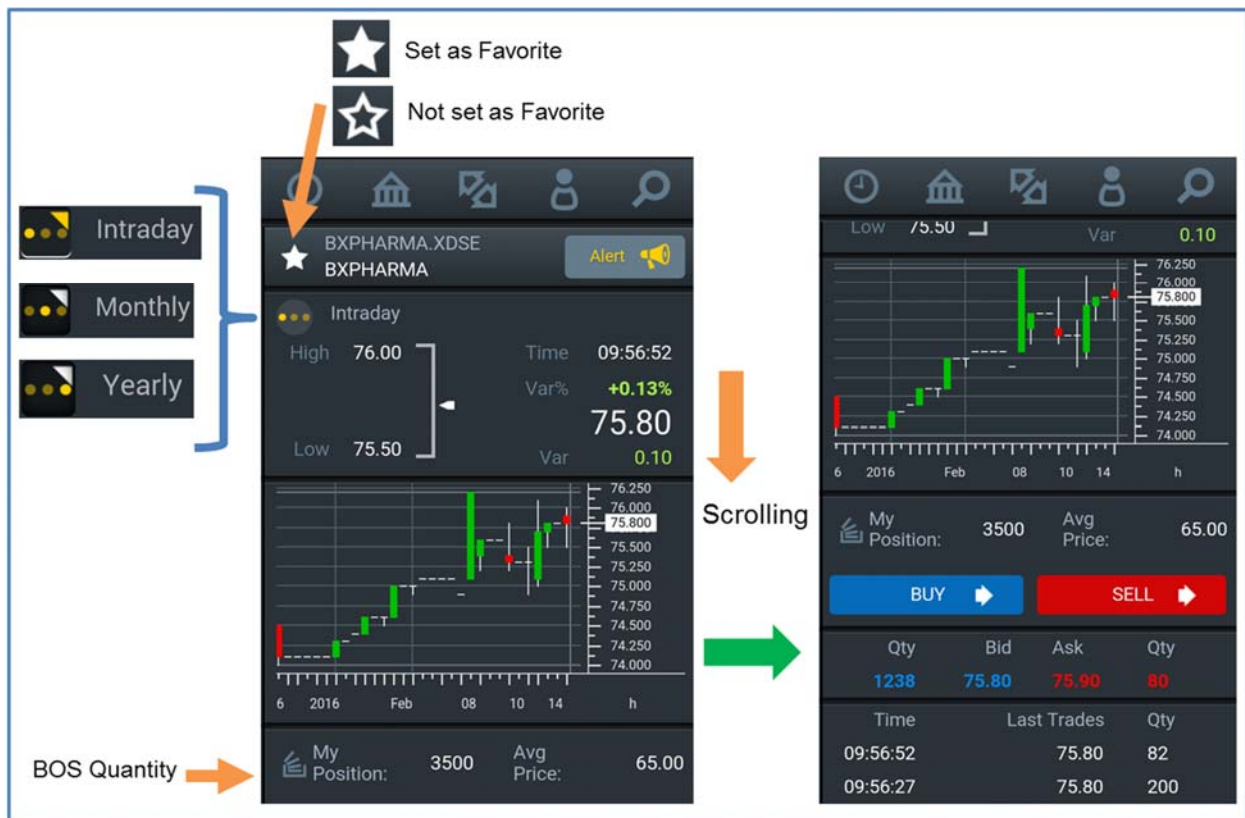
Set as Favorite

Not set as Favorite

Intraday

Monthly

Yearly

BXPHARMA.XDSE
BXPHARMA

Alert

Intraday

High 76.00

Time 09:56:52

Var% +0.13%

75.80

Low 75.50

Var 0.10

76.250
76.000
75.800
75.500
75.250
75.000
74.750
74.500
74.250
74.000

6 2016 Feb 08 10 14 h

BOS Quantity

My Position: 3500 Avg Price: 65.00

Scrolling

Low 75.50 Var 0.10

76.250
76.000
75.800
75.500
75.250
75.000
74.750
74.500
74.250
74.000

6 2016 Feb 08 10 14 h

My Position: 3500 Avg Price: 65.00

BUY

SELL

| Qty | Bid | Ask | Qty |
|---|---|---|---|
| 1238 | 75.80 | 75.90 | 80 |

| Time | Last Trades | Qty |
|---|---|---|
| 09:56:52 | 75.80 | 82 |
| 09:56:27 | 75.80 | 200 |